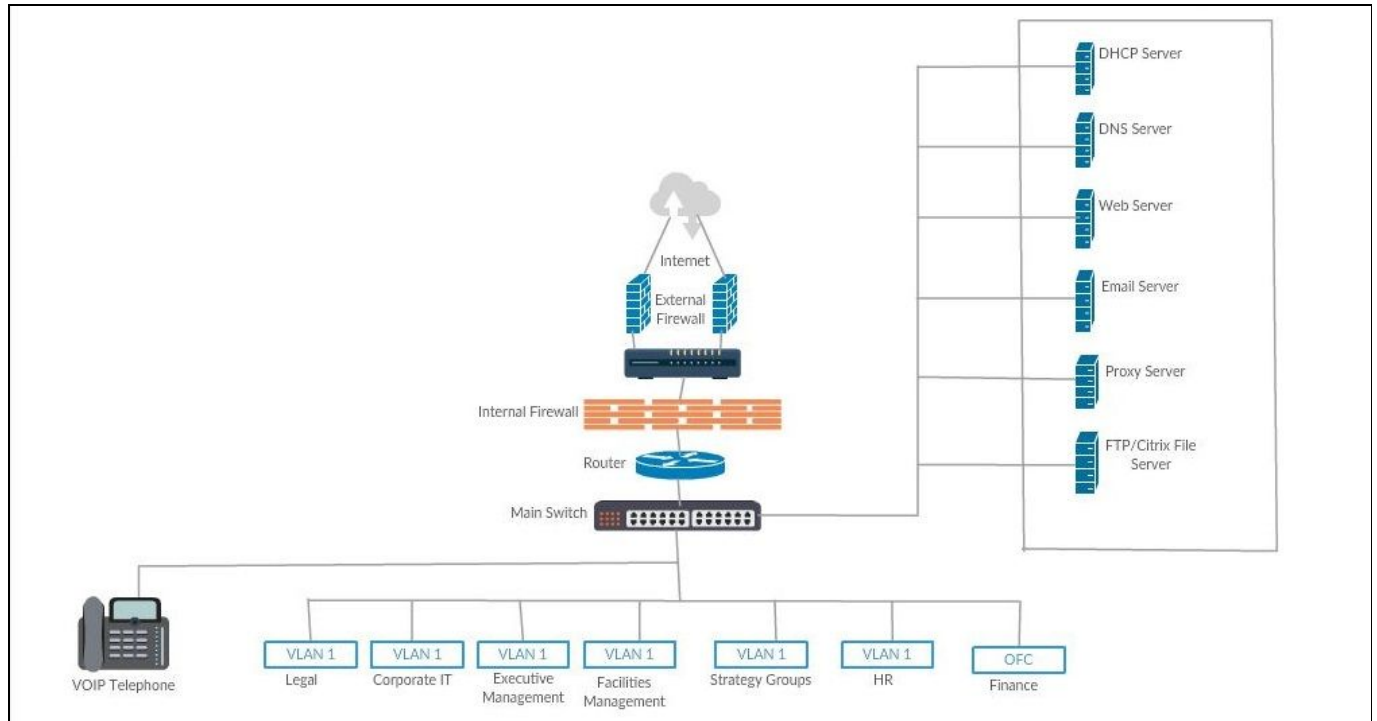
DHCP Server

DNS Server

Web Server

Email Server

Proxy Server

FTP/Citrix File Server

Internet

External Firewall

Internal Firewall

Router

Main Switch

VOIP Telephone

VLAN 1
Legal

VLAN 1
Corporate IT

VLAN 1
Executive Management

VLAN 1
Facilities Management

VLAN 1
Strategy Groups

VLAN 1
HR

OFC
Finance